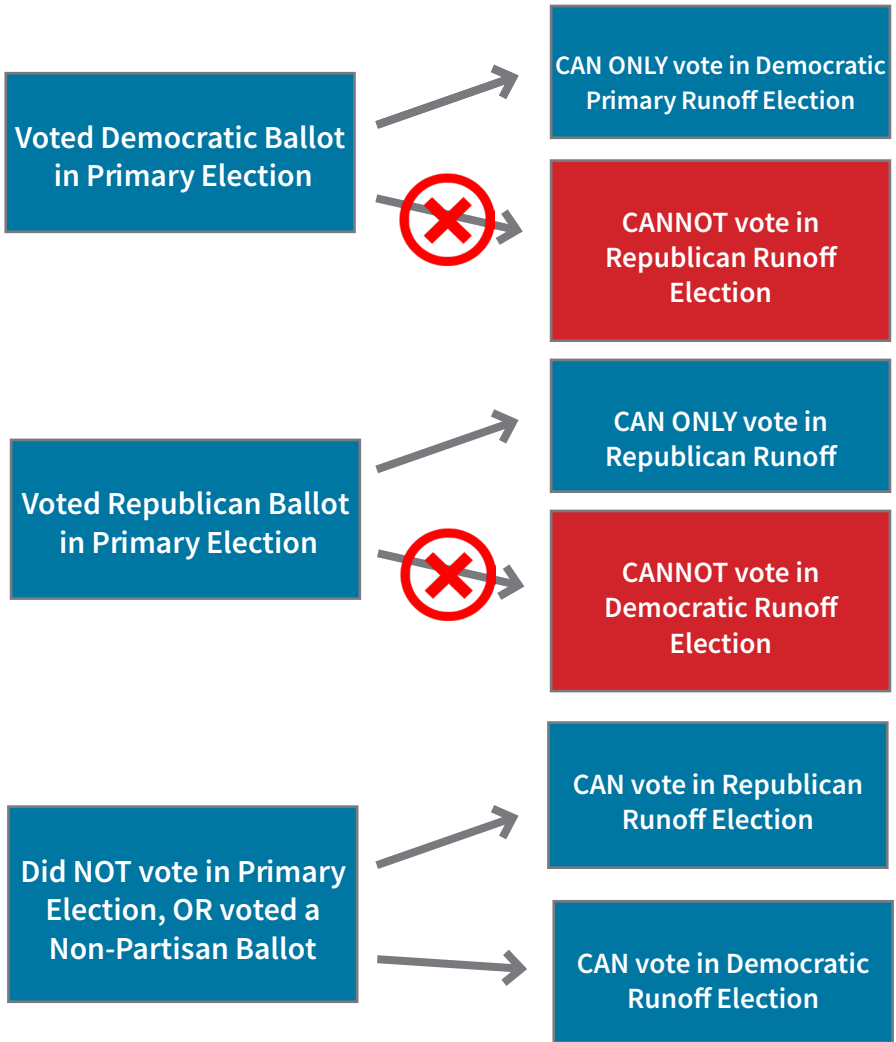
Voted Democratic Ballot in Primary Election

CAN ONLY vote in Democratic Primary Runoff Election

CANNOT vote in Republican Runoff Election

Voted Republican Ballot in Primary Election

CAN ONLY vote in Republican Runoff

CANNOT vote in Democratic Runoff Election

Did NOT vote in Primary Election, OR voted a Non-Partisan Ballot

CAN vote in Republican Runoff Election

CAN vote in Democratic Runoff Election